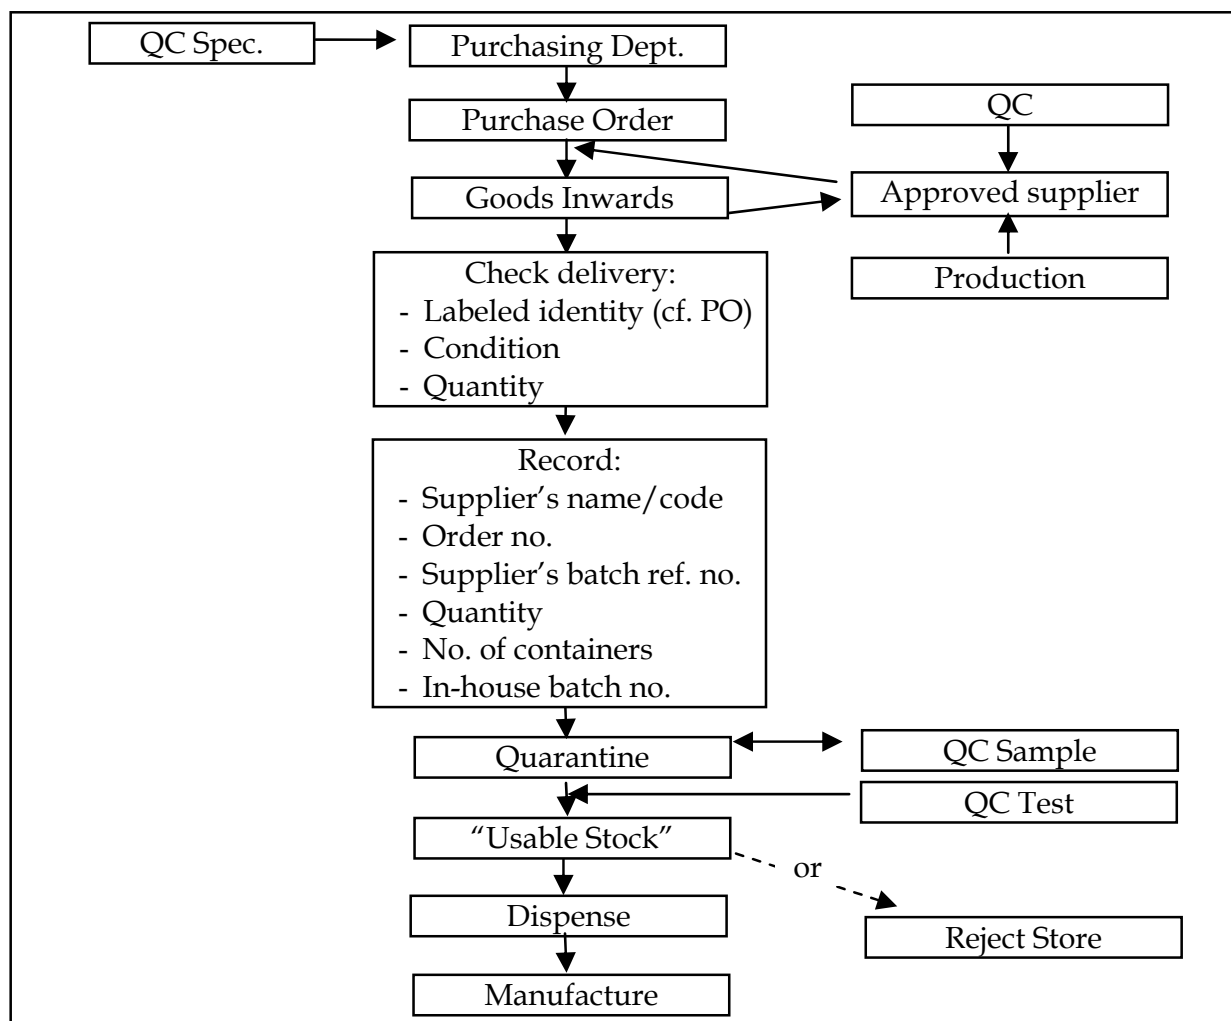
QC Spec.

Purchasing Dept.

Purchase Order

QC

Goods Inwards

Approved supplier

Production

Check delivery:
- Labeled identity (cf. PO)
- Condition
- Quantity

Record:
- Supplier's name/code
- Order no.
- Supplier's batch ref. no.
- Quantity
- No. of containers
- In-house batch no.

Quarantine

QC Sample

QC Test

"Usable Stock"

or

Dispense

Reject Store

Manufacture